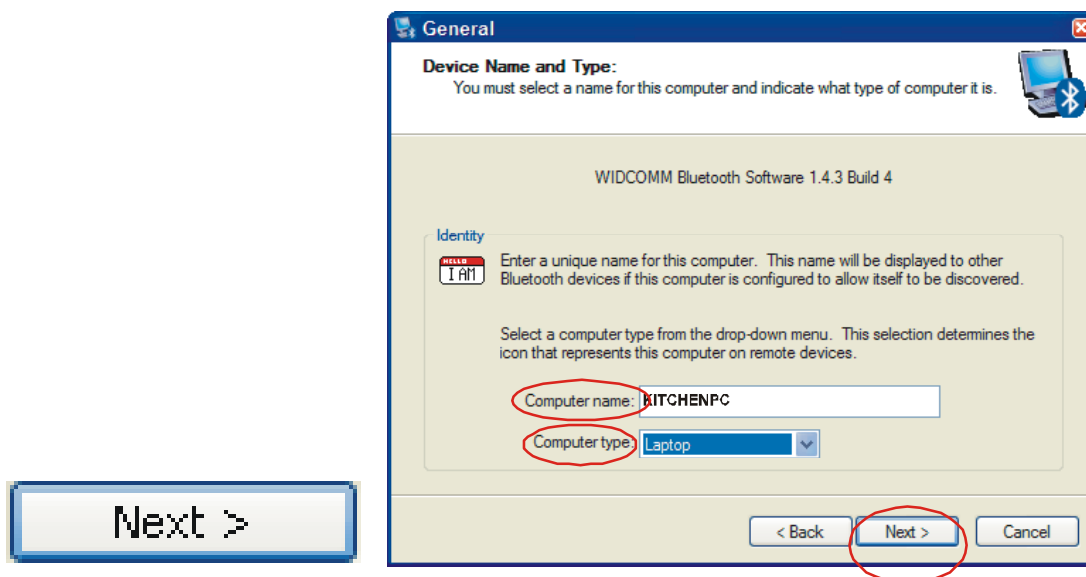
General

Device Name and Type:
You must select a name for this computer and indicate what type of computer it is.

WIDCOMM Bluetooth Software 1.4.3 Build 4

Identity

HELLO
I AM

Enter a unique name for this computer. This name will be displayed to other Bluetooth devices if this computer is configured to allow itself to be discovered.

Select a computer type from the drop-down menu. This selection determines the icon that represents this computer on remote devices.

Computer name: KITCHENPC

Computer type: Laptop

< Back Next > Cancel

Next >